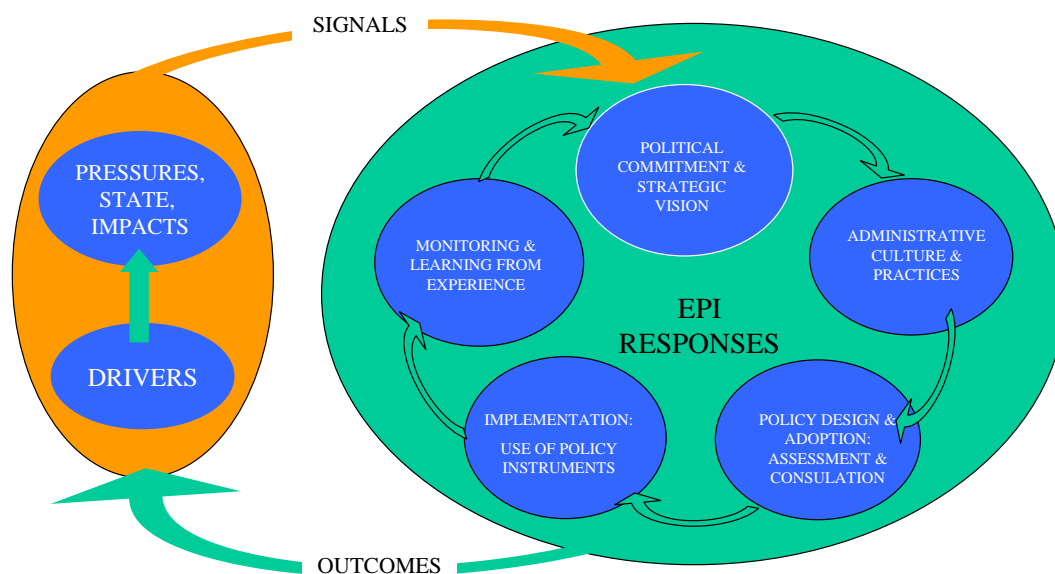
SIGNALS

PRESSURES, STATE, IMPACTS

DRIVERS

POLITICAL COMMITMENT & STRATEGIC VISION

ADMINISTRATIVE CULTURE & PRACTICES

POLICY DESIGN & ADOPTION: ASSESSMENT & CONSULATION

IMPLEMENTATION: USE OF POLICY INSTRUMENTS

MONITORING & LEARNING FROM EXPERIENCE

EPI RESPONSES

OUTCOMES